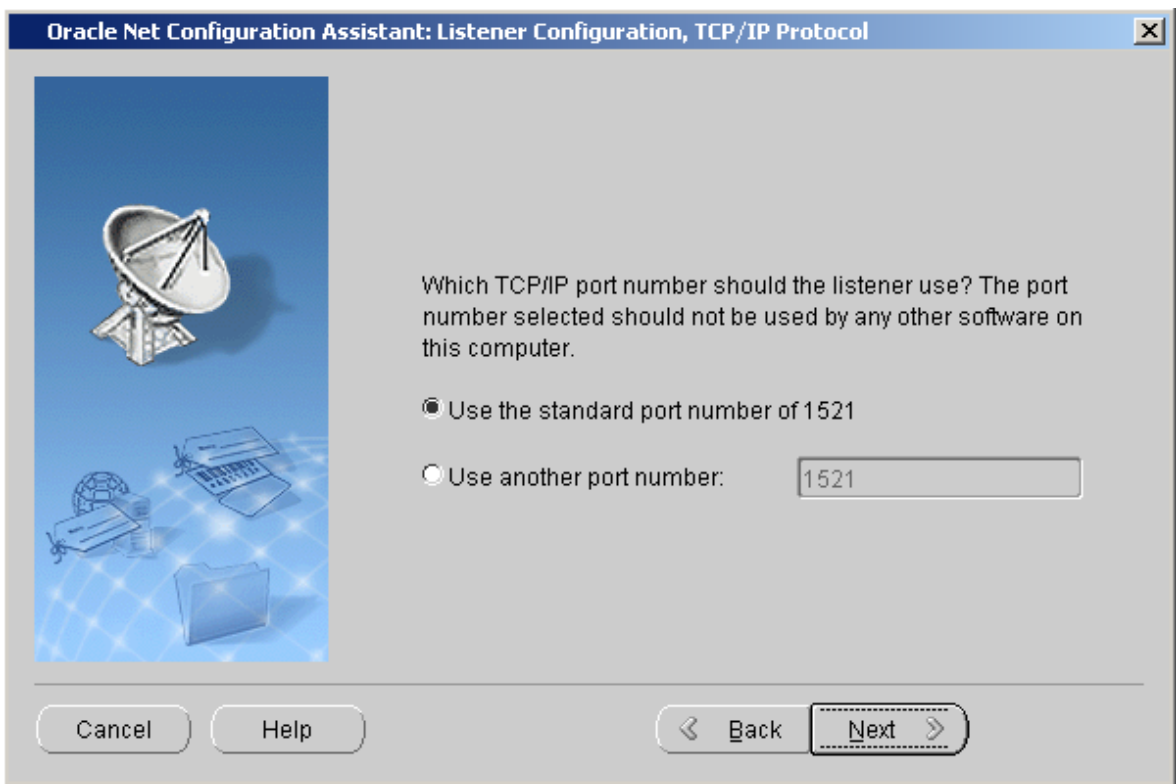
Oracle Net Configuration Assistant: Listener Configuration, TCP/IP Protocol

Which TCP/IP port number should the listener use? The port number selected should not be used by any other software on this computer.

Use the standard port number of 1521

Use another port number: 1521

Cancel Help Back Next